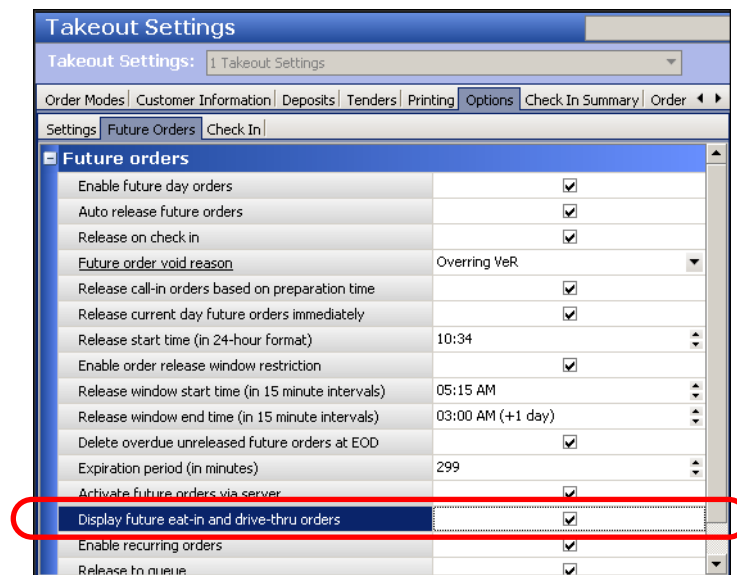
Takeout Settings

Takeout Settings: 1 Takeout Settings

Order Modes | Customer Information | Deposits | Tenders | Printing | Options | Check In Summary | Order

Settings | Future Orders | Check In

Future orders

| | |
|---|---|
| Enable future day orders | ✔ |
| Auto release future orders | ✔ |
| Release on check in | ✔ |
| Future order void reason | Overring VeR |
| Release call-in orders based on preparation time | ✔ |
| Release current day future orders immediately | ✔ |
| Release start time (in 24-hour format) | 10:34 |
| Enable order release window restriction | ✔ |
| Release window start time (in 15 minute intervals) | 05:15 AM |
| Release window end time (in 15 minute intervals) | 03:00 AM (+1 day) |
| Delete overdue unreleased future orders at EOD | ✔ |
| Expiration period (in minutes) | 299 |
| Activate future orders via server | ✔ |
| Display future eat-in and drive-thru orders | ✔ |
| Enable recurring orders | ✔ |
| Release to queue | ✔ |